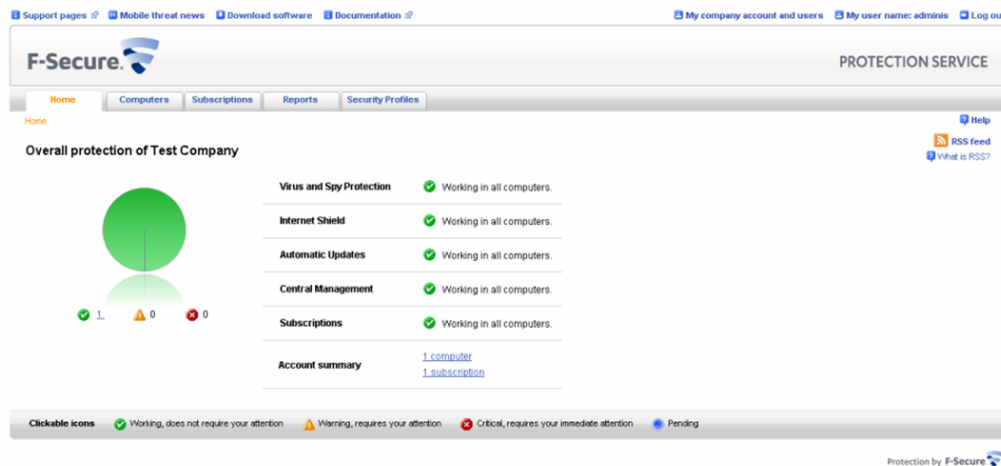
Support pages Mobile threat news Download software Documentation My company account and users My user name: adminis Log ou

F-Secure.

PROTECTION SERVICE

Home Computers Subscriptions Reports Security Profiles

Home

Help

RSS feed
What is RSS?

Overall protection of Test Company

1 0 0

| | |
|---|---|
| Virus and Spy Protection | Working in all computers. |
| Internet Shield | Working in all computers. |
| Automatic Updates | Working in all computers. |
| Central Management | Working in all computers. |
| Subscriptions | Working in all computers. |
| Account summary | 1 computer 1 subscription |

Clickable icons Working, does not require your attention Warning, requires your attention Critical, requires your immediate attention Pending

Protection by F-Secure